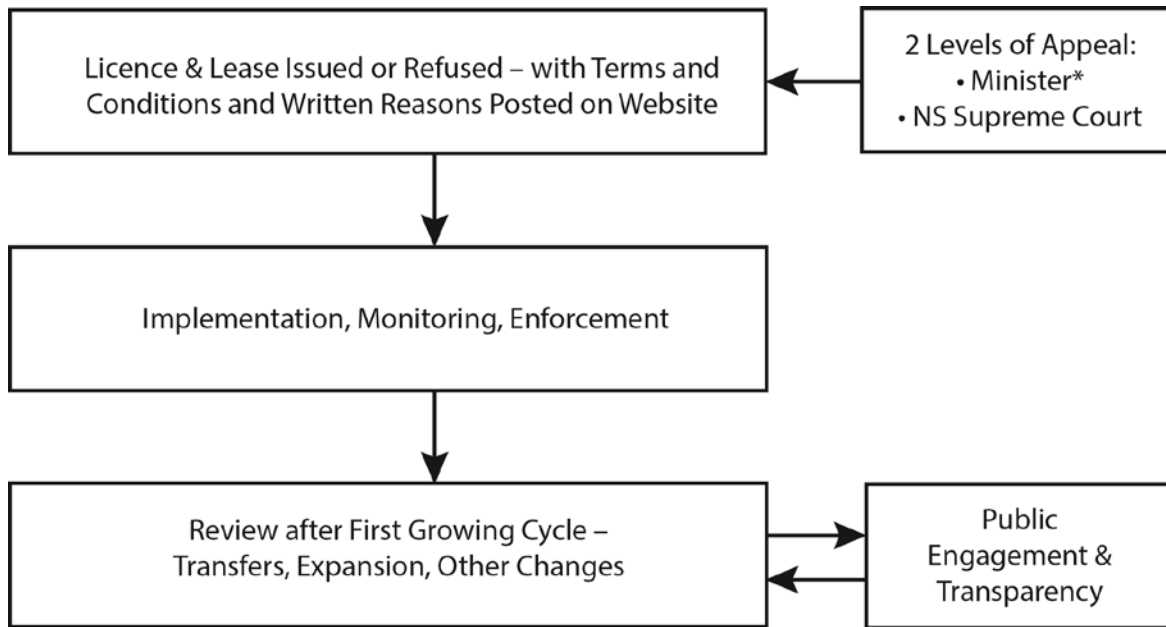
Licence & Lease Issued or Refused – with Terms and Conditions and Written Reasons Posted on Website

2 Levels of Appeal:
• Minister*
• NS Supreme Court

Implementation, Monitoring, Enforcement

Review after First Growing Cycle – Transfers, Expansion, Other Changes

Public Engagement & Transparency